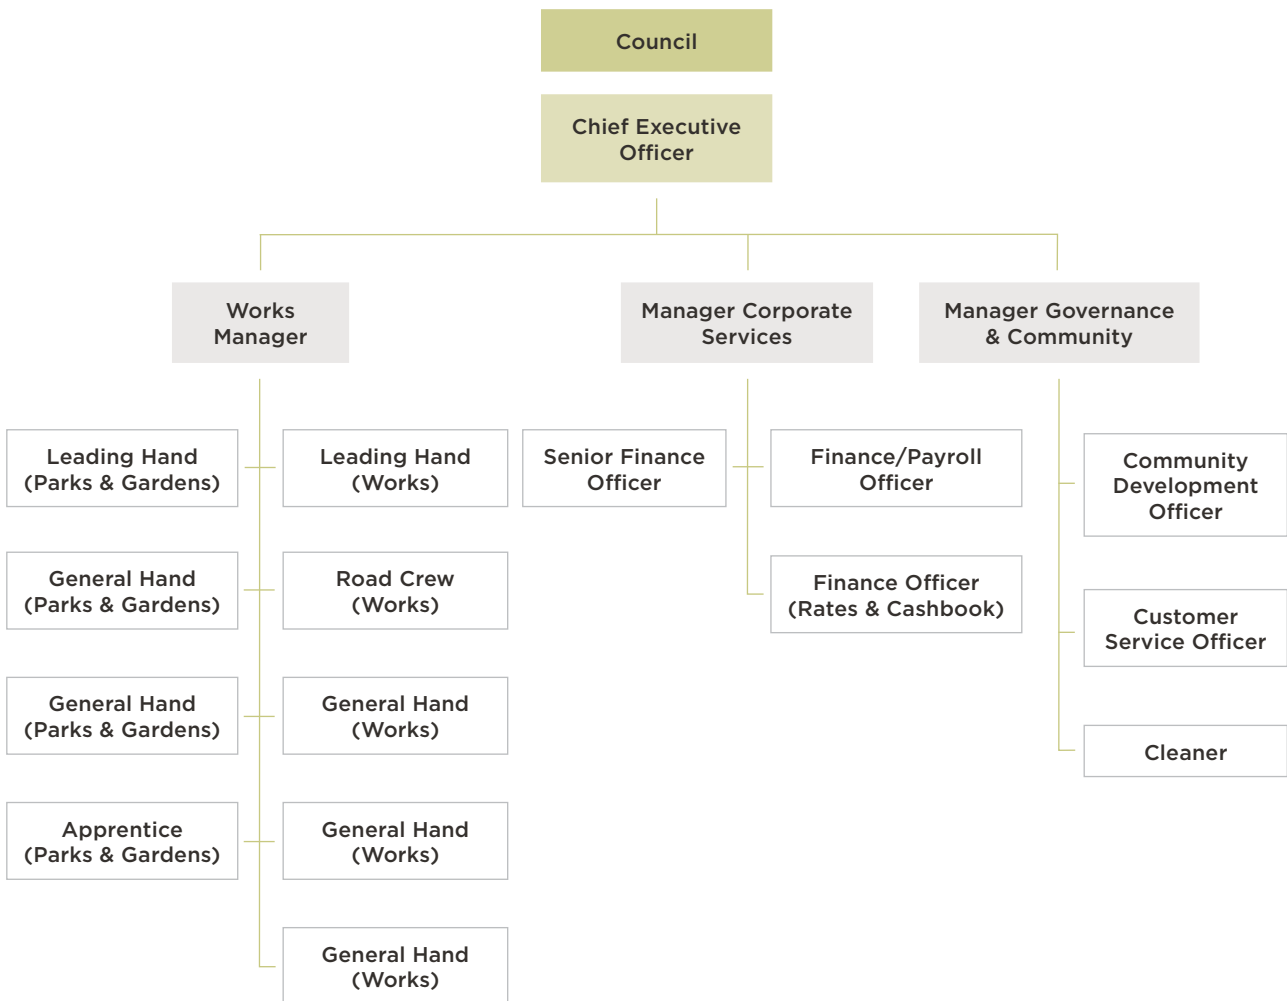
Council

Chief Executive Officer

Works Manager

Manager Corporate Services

Manager Governance & Community

Leading Hand (Parks & Gardens)

Leading Hand (Works)

General Hand (Parks & Gardens)

Road Crew (Works)

General Hand (Parks & Gardens)

General Hand (Works)

Apprentice (Parks & Gardens)

General Hand (Works)

General Hand (Works)

Senior Finance Officer

Finance/Payroll Officer

Finance Officer (Rates & Cashbook)

Community Development Officer

Customer Service Officer

Cleaner